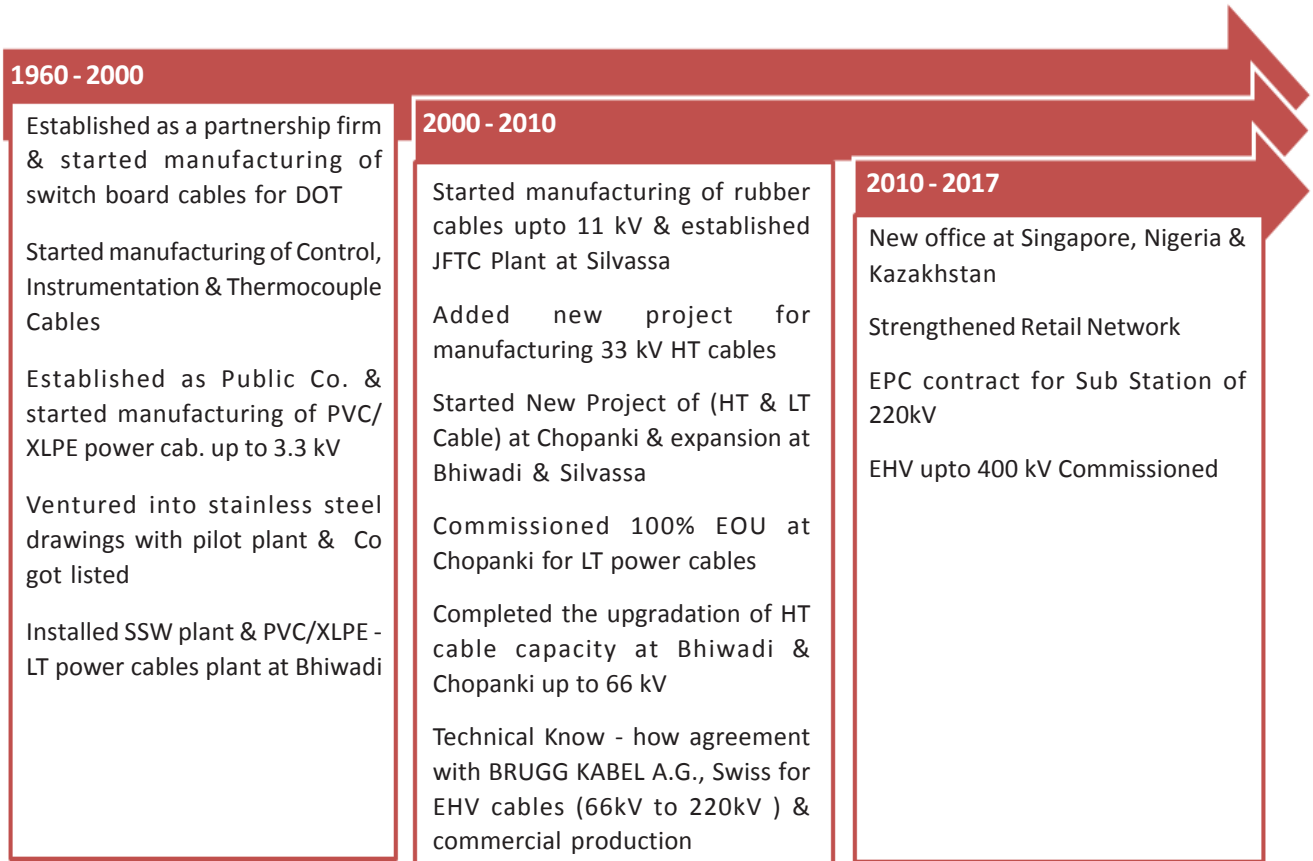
1960 - 2000

Established as a partnership firm & started manufacturing of switch board cables for DOT

Started manufacturing of Control, Instrumentation & Thermocouple Cables

Established as Public Co. & started manufacturing of PVC/ XLPE power cab. up to 3.3 kV

Ventured into stainless steel drawings with pilot plant & Co got listed

Installed SSW plant & PVC/XLPE - LT power cables plant at Bhiwadi

2000 - 2010

Started manufacturing of rubber cables upto 11 kV & established JFTC Plant at Silvassa

Added new project for manufacturing 33 kV HT cables

Started New Project of (HT & LT Cable) at Chopanki & expansion at Bhiwadi & Silvassa

Commissioned 100% EOU at Chopanki for LT power cables

Completed the upgradation of HT cable capacity at Bhiwadi & Chopanki up to 66 kV

Technical Know - how agreement with BRUGG KABEL A.G., Swiss for EHV cables (66kV to 220kV ) & commercial production

2010 - 2017

New office at Singapore, Nigeria & Kazakhstan

Strengthened Retail Network

EPC contract for Sub Station of 220kV

EHV upto 400 kV Commissioned